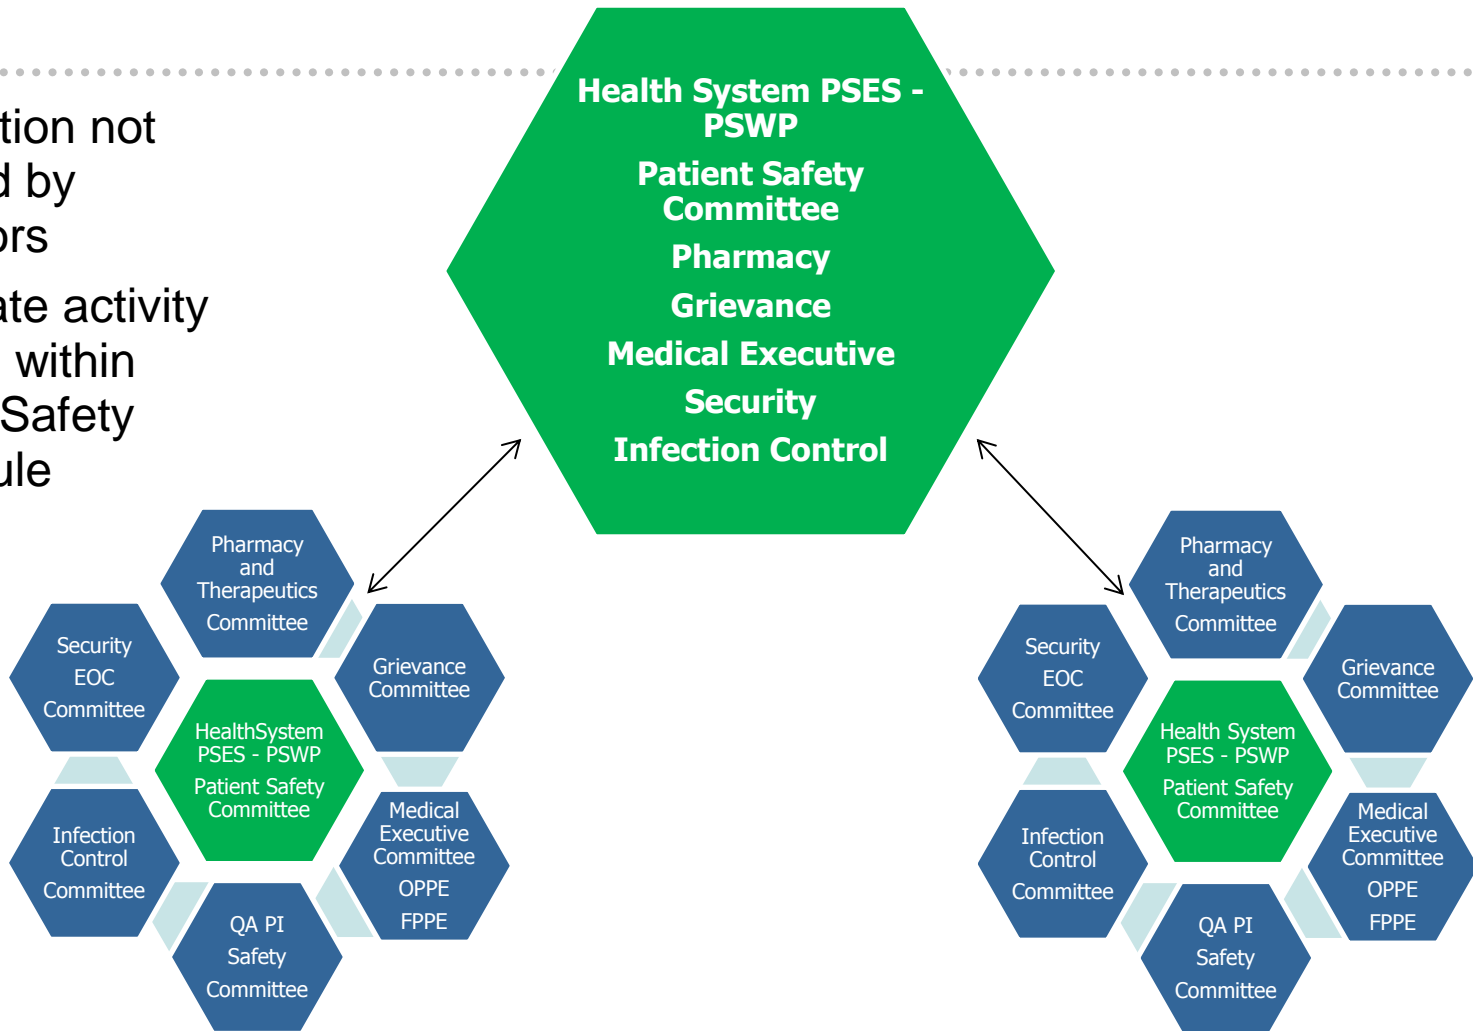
tion not
d by
ors

ate activity
within
Safety
ule

Health System PSES - PSWP
Patient Safety Committee
Pharmacy
Grievance
Medical Executive
Security
Infection Control

Pharmacy and Therapeutics Committee

Security EOC Committee

Grievance Committee

HealthSystem PSES - PSWP
Patient Safety Committee

Infection Control Committee

Medical Executive Committee
OPPE
FPPE

QA PI Safety Committee

Pharmacy and Therapeutics Committee

Security EOC Committee

Grievance Committee

Health System PSES - PSWP
Patient Safety Committee

Infection Control Committee

Medical Executive Committee
OPPE
FPPE

QA PI Safety Committee